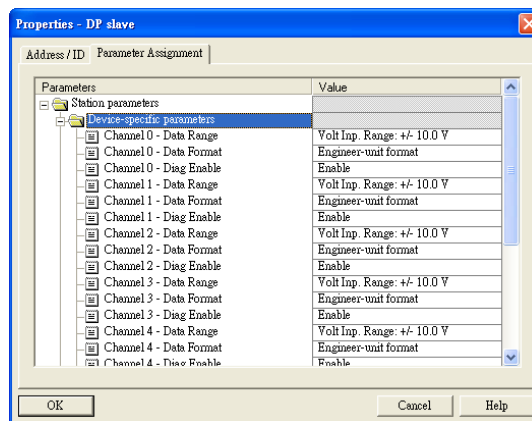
Properties - DP slave

Address / ID | Parameter Assignment

| Parameters | Value |
|---|---|
| Station parameters | |
| Device-specific parameters | |
| Channel 0 - Data Range | Volt Inp. Range: +/- 10.0 V |
| Channel 0 - Data Format | Engineer-unit format |
| Channel 0 - Diag Enable | Enable |
| Channel 1 - Data Range | Volt Inp. Range: +/- 10.0 V |
| Channel 1 - Data Format | Engineer-unit format |
| Channel 1 - Diag Enable | Enable |
| Channel 2 - Data Range | Volt Inp. Range: +/- 10.0 V |
| Channel 2 - Data Format | Engineer-unit format |
| Channel 2 - Diag Enable | Enable |
| Channel 3 - Data Range | Volt Inp. Range: +/- 10.0 V |
| Channel 3 - Data Format | Engineer-unit format |
| Channel 3 - Diag Enable | Enable |
| Channel 4 - Data Range | Volt Inp. Range: +/- 10.0 V |
| Channel 4 - Data Format | Engineer-unit format |
| Channel 4 - Diag Enable | Enable |

OK | Cancel | Help